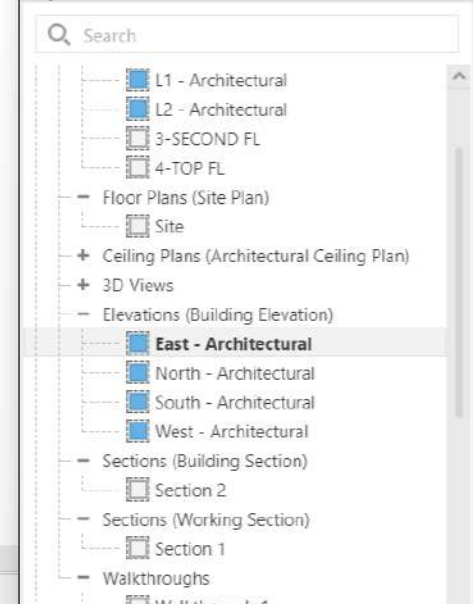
Search

L1 - Architectural
L2 - Architectural
3-SECOND FL
4-TOP FL
– Floor Plans (Site Plan)
Site
+ Ceiling Plans (Architectural Ceiling Plan)
+ 3D Views
– Elevations (Building Elevation)
East - Architectural
North - Architectural
South - Architectural
West - Architectural
– Sections (Building Section)
Section 2
– Sections (Working Section)
Section 1
– Walkthroughs
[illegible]